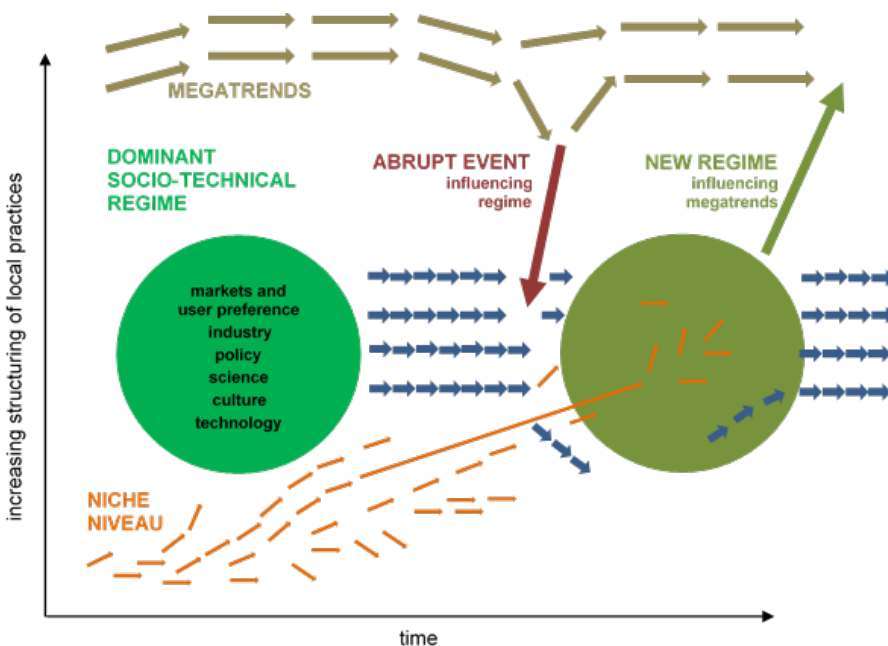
MEGATRENDS

DOMINANT SOCIO-TECHNICAL REGIME

ABRUPT EVENT
influencing regime

NEW REGIME
influencing megatrends

markets and user preference
industry
policy
science
culture
technology

NICHE NIVEAU

increasing structuring of local practices

time